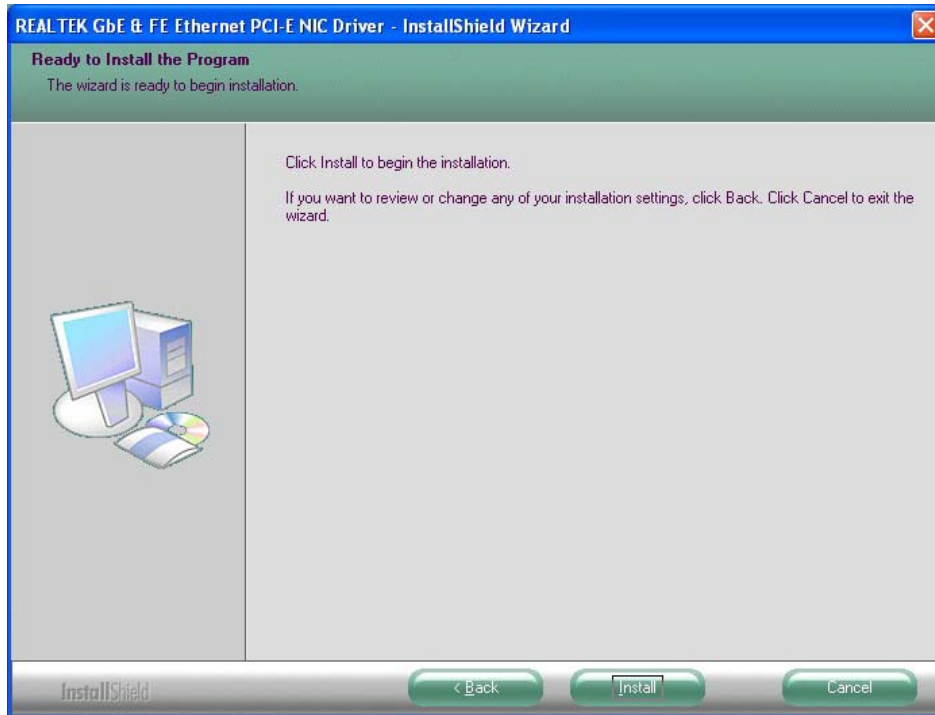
REALTEK GbE & FE Ethernet PCI-E NIC Driver - InstallShield Wizard

Ready to Install the Program

The wizard is ready to begin installation.

Click Install to begin the installation.

If you want to review or change any of your installation settings, click Back. Click Cancel to exit the wizard.

InstallShield

< Back

Install

Cancel